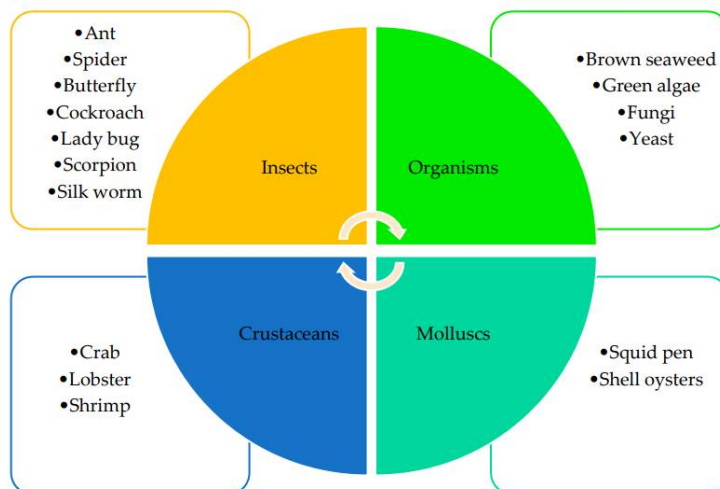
•Ant
•Spider
•Butterfly
•Cockroach
•Lady bug
•Scorpion
•Silk worm

Insects

Organisms

•Brown seaweed
•Green algae
•Fungi
•Yeast

•Crab
•Lobster
•Shrimp

Crustaceans

Molluscs

•Squid pen
•Shell oysters